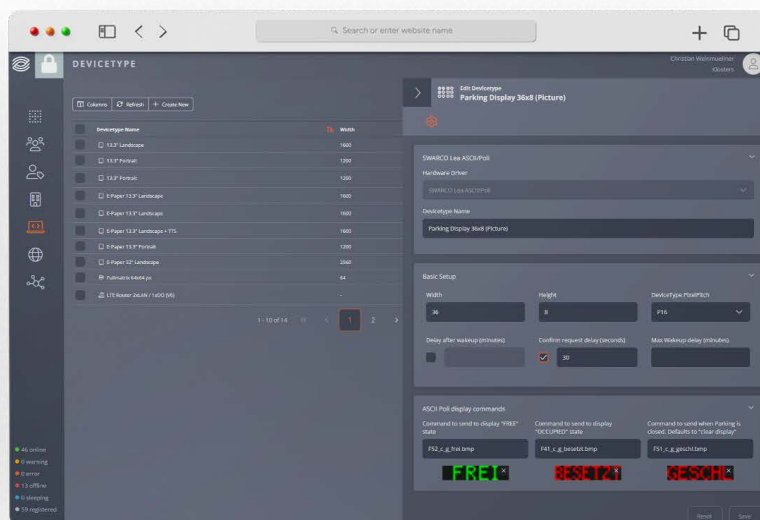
Search or enter website name

DEVICETYPE

Christian Weinmuellner
Klosters

Columns Refresh + Create New

| Devicetype Name | Width |
|---|---|
| 13.3" Landscape | 1600 |
| 13.3" Portrait | 1200 |
| 13.3" Portrait | 1200 |
| E-Paper 13.3" Landscape | 1600 |
| E-Paper 13.3" Landscape | 1600 |
| E-Paper 13.3" Landscape + TTS | 1600 |
| E-Paper 13.3" Portrait | 1200 |
| E-Paper 32" Landscape | 2560 |
| Fullmatrix 64x64 px | 64 |
| LTE Router 2xLAN / 1xDO (M) | - |

1 - 10 of 14 1 2

46 online
0 warning
0 error
13 offline
0 sleeping
59 registered

Edit Devicetype
Parking Display 36x8 (Picture)

SWARCO Lea ASCII/Poll
Hardware Driver
SWARCO Lea ASCII/Poll
Devicetype Name
Parking Display 36x8 (Picture)

Basic Setup
Width
36
Height
8
DeviceType.PixelPitch
P16
Delay after wakeup (minutes)
Confirm request delay (seconds)
30
Max Wakeup delay (minutes)

ASCII Poll display commands
Command to send to display "FREE" state
F52_c_g_frei.bmp
FREI
Command to send to display "OCCUPIED" state
F41_c_g_besetzt.bmp
BESETZT
Command to send when Parking is closed. Defaults to "clear display"
F51_c_g_geschl.bmp
GESCHL

Reset Save